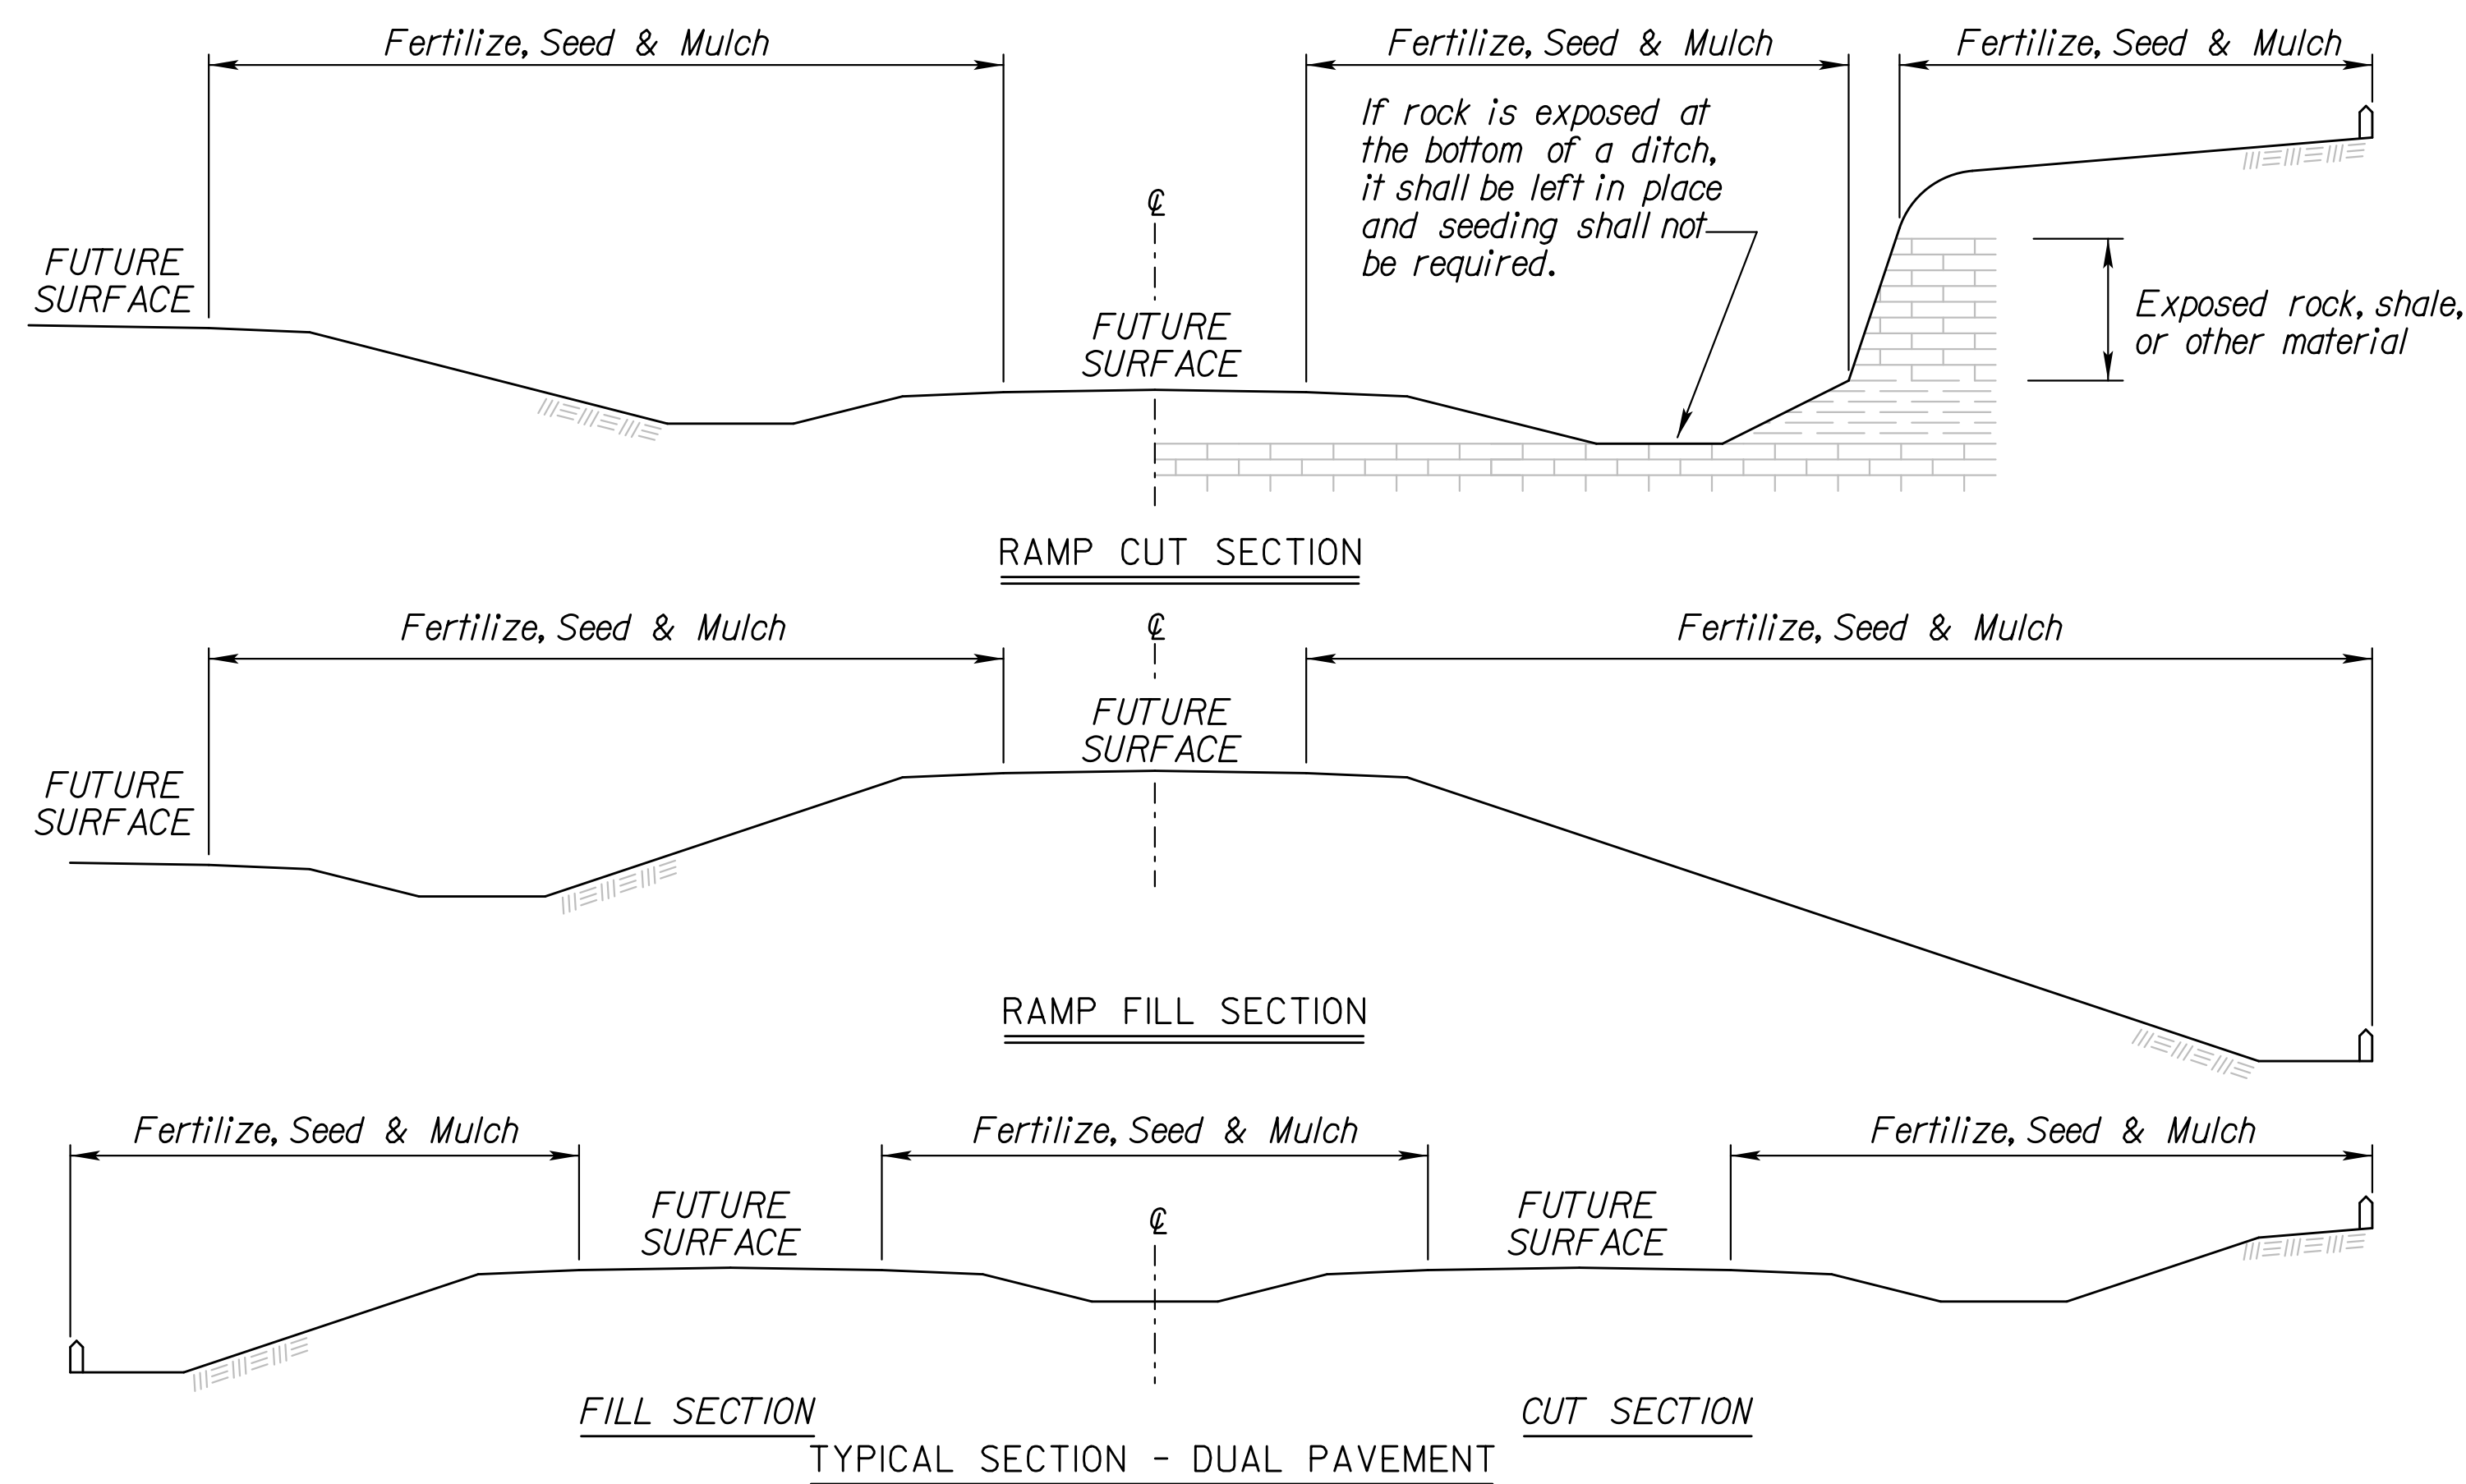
Fertilize, Seed & Mulch

Fertilize, Seed & Mulch

Fertilize, Seed & Mulch

If rock is exposed at the bottom of a ditch, it shall be left in place and seeding shall not be required.

℄

FUTURE SURFACE

FUTURE SURFACE

Exposed rock, shale, or other material

RAMP CUT SECTION

Fertilize, Seed & Mulch

℄

Fertilize, Seed & Mulch

FUTURE SURFACE

FUTURE SURFACE

RAMP FILL SECTION

Fertilize, Seed & Mulch

Fertilize, Seed & Mulch

Fertilize, Seed & Mulch

FUTURE SURFACE

℄

FUTURE SURFACE

FILL SECTION

CUT SECTION

TYPICAL SECTION - DUAL PAVEMENT